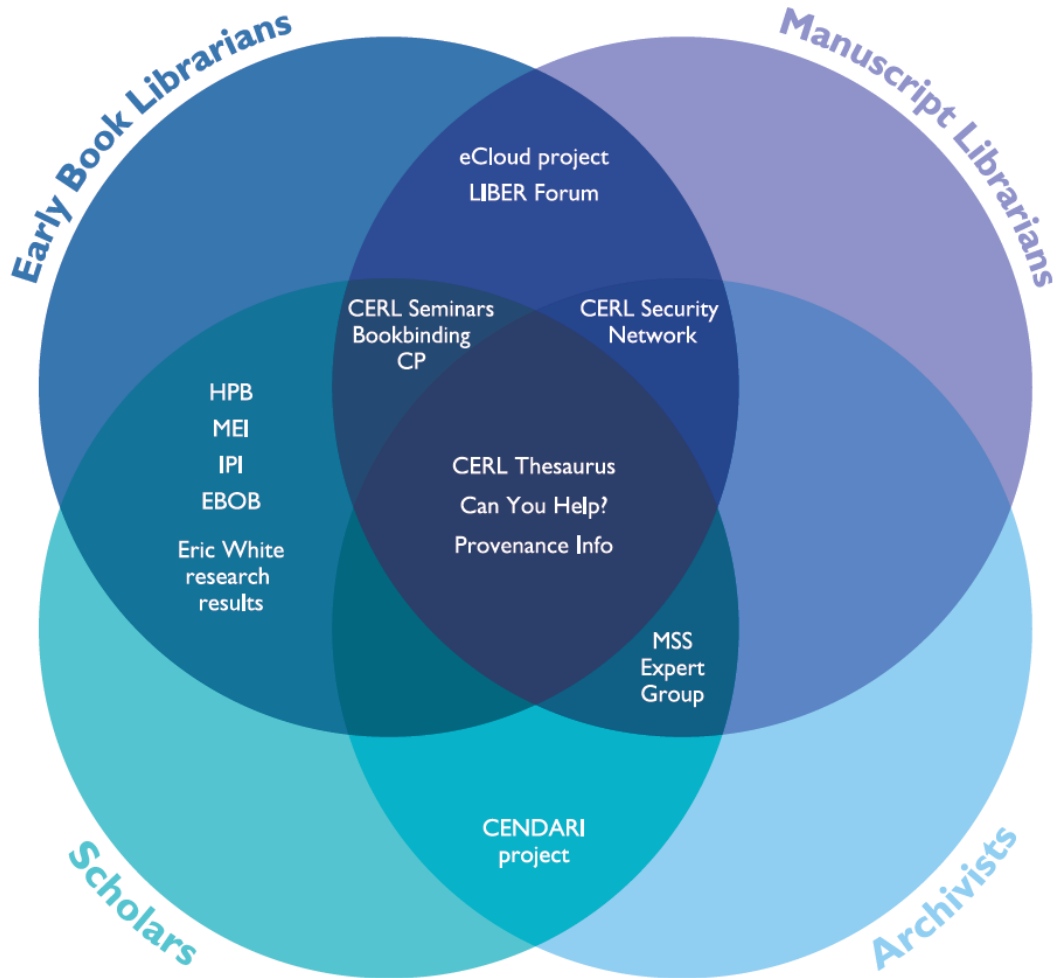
Early Book Librarians

Manuscript Librarians

eCloud project
LIBER Forum

CERL Seminars
Bookbinding
CP

CERL Security
Network

HPB
MEI
IPI
EBOB
Eric White
research
results

CERL Thesaurus
Can You Help?
Provenance Info

MSS
Expert
Group

CENDARI
project

Scholars

Archivists